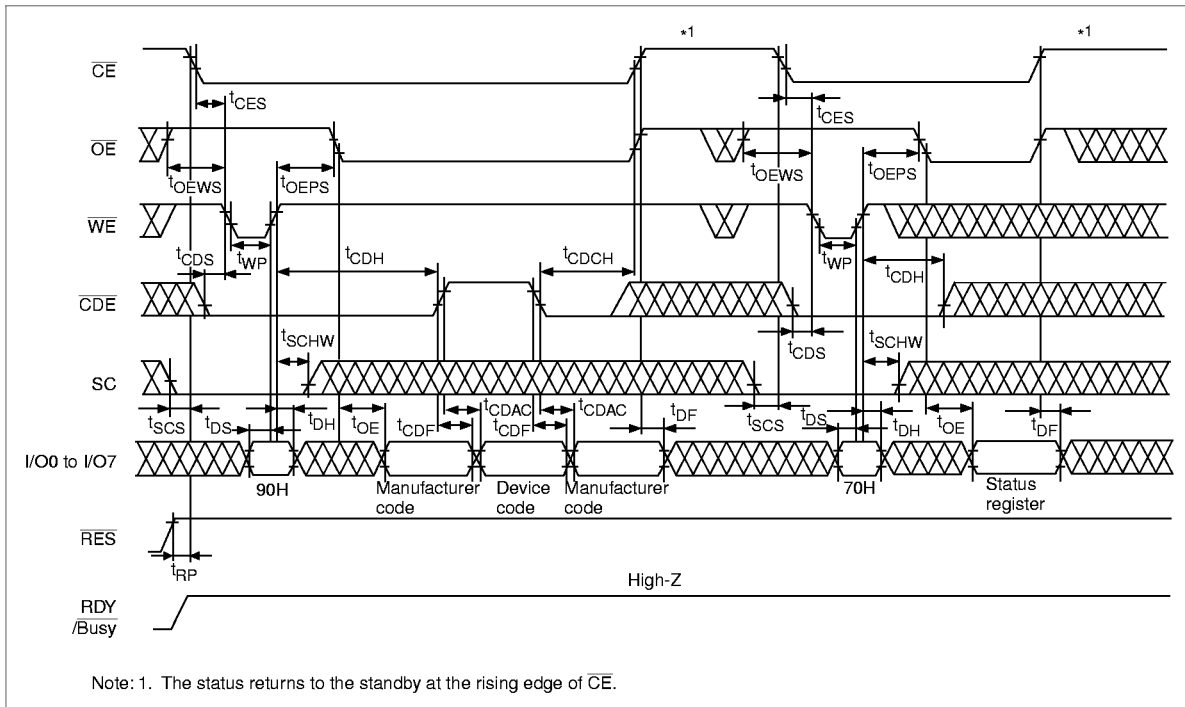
*1
*1
$\overline{CE}$
$t_{CES}$
$t_{CES}$
$\overline{OE}$
$t_{OEWS}$
$t_{OEPS}$
$t_{OEWS}$
$t_{OEPS}$
$\overline{WE}$
$t_{CDS}$
$t_{WP}$
$t_{CDH}$
$t_{CDCH}$
$t_{WP}$
$t_{CDH}$
$\overline{CDE}$
$t_{SCHW}$
$t_{CDS}$
$t_{SCHW}$
SC
$t_{SCS}$
$t_{DS}$
$t_{DH}$
$t_{OE}$
$t_{CDF}$
$t_{CDAC}$
$t_{CDF}$
$t_{CDAC}$
$t_{DF}$
$t_{SCS}$
$t_{DS}$
$t_{DH}$
$t_{OE}$
$t_{DF}$
I/O0 to I/O7
90H
Manufacturer code
Device code
Manufacturer code
70H
Status register
$\overline{RES}$
$t_{RP}$
High-Z
RDY /Busy

Note: 1. The status returns to the standby at the rising edge of $\overline{CE}$.